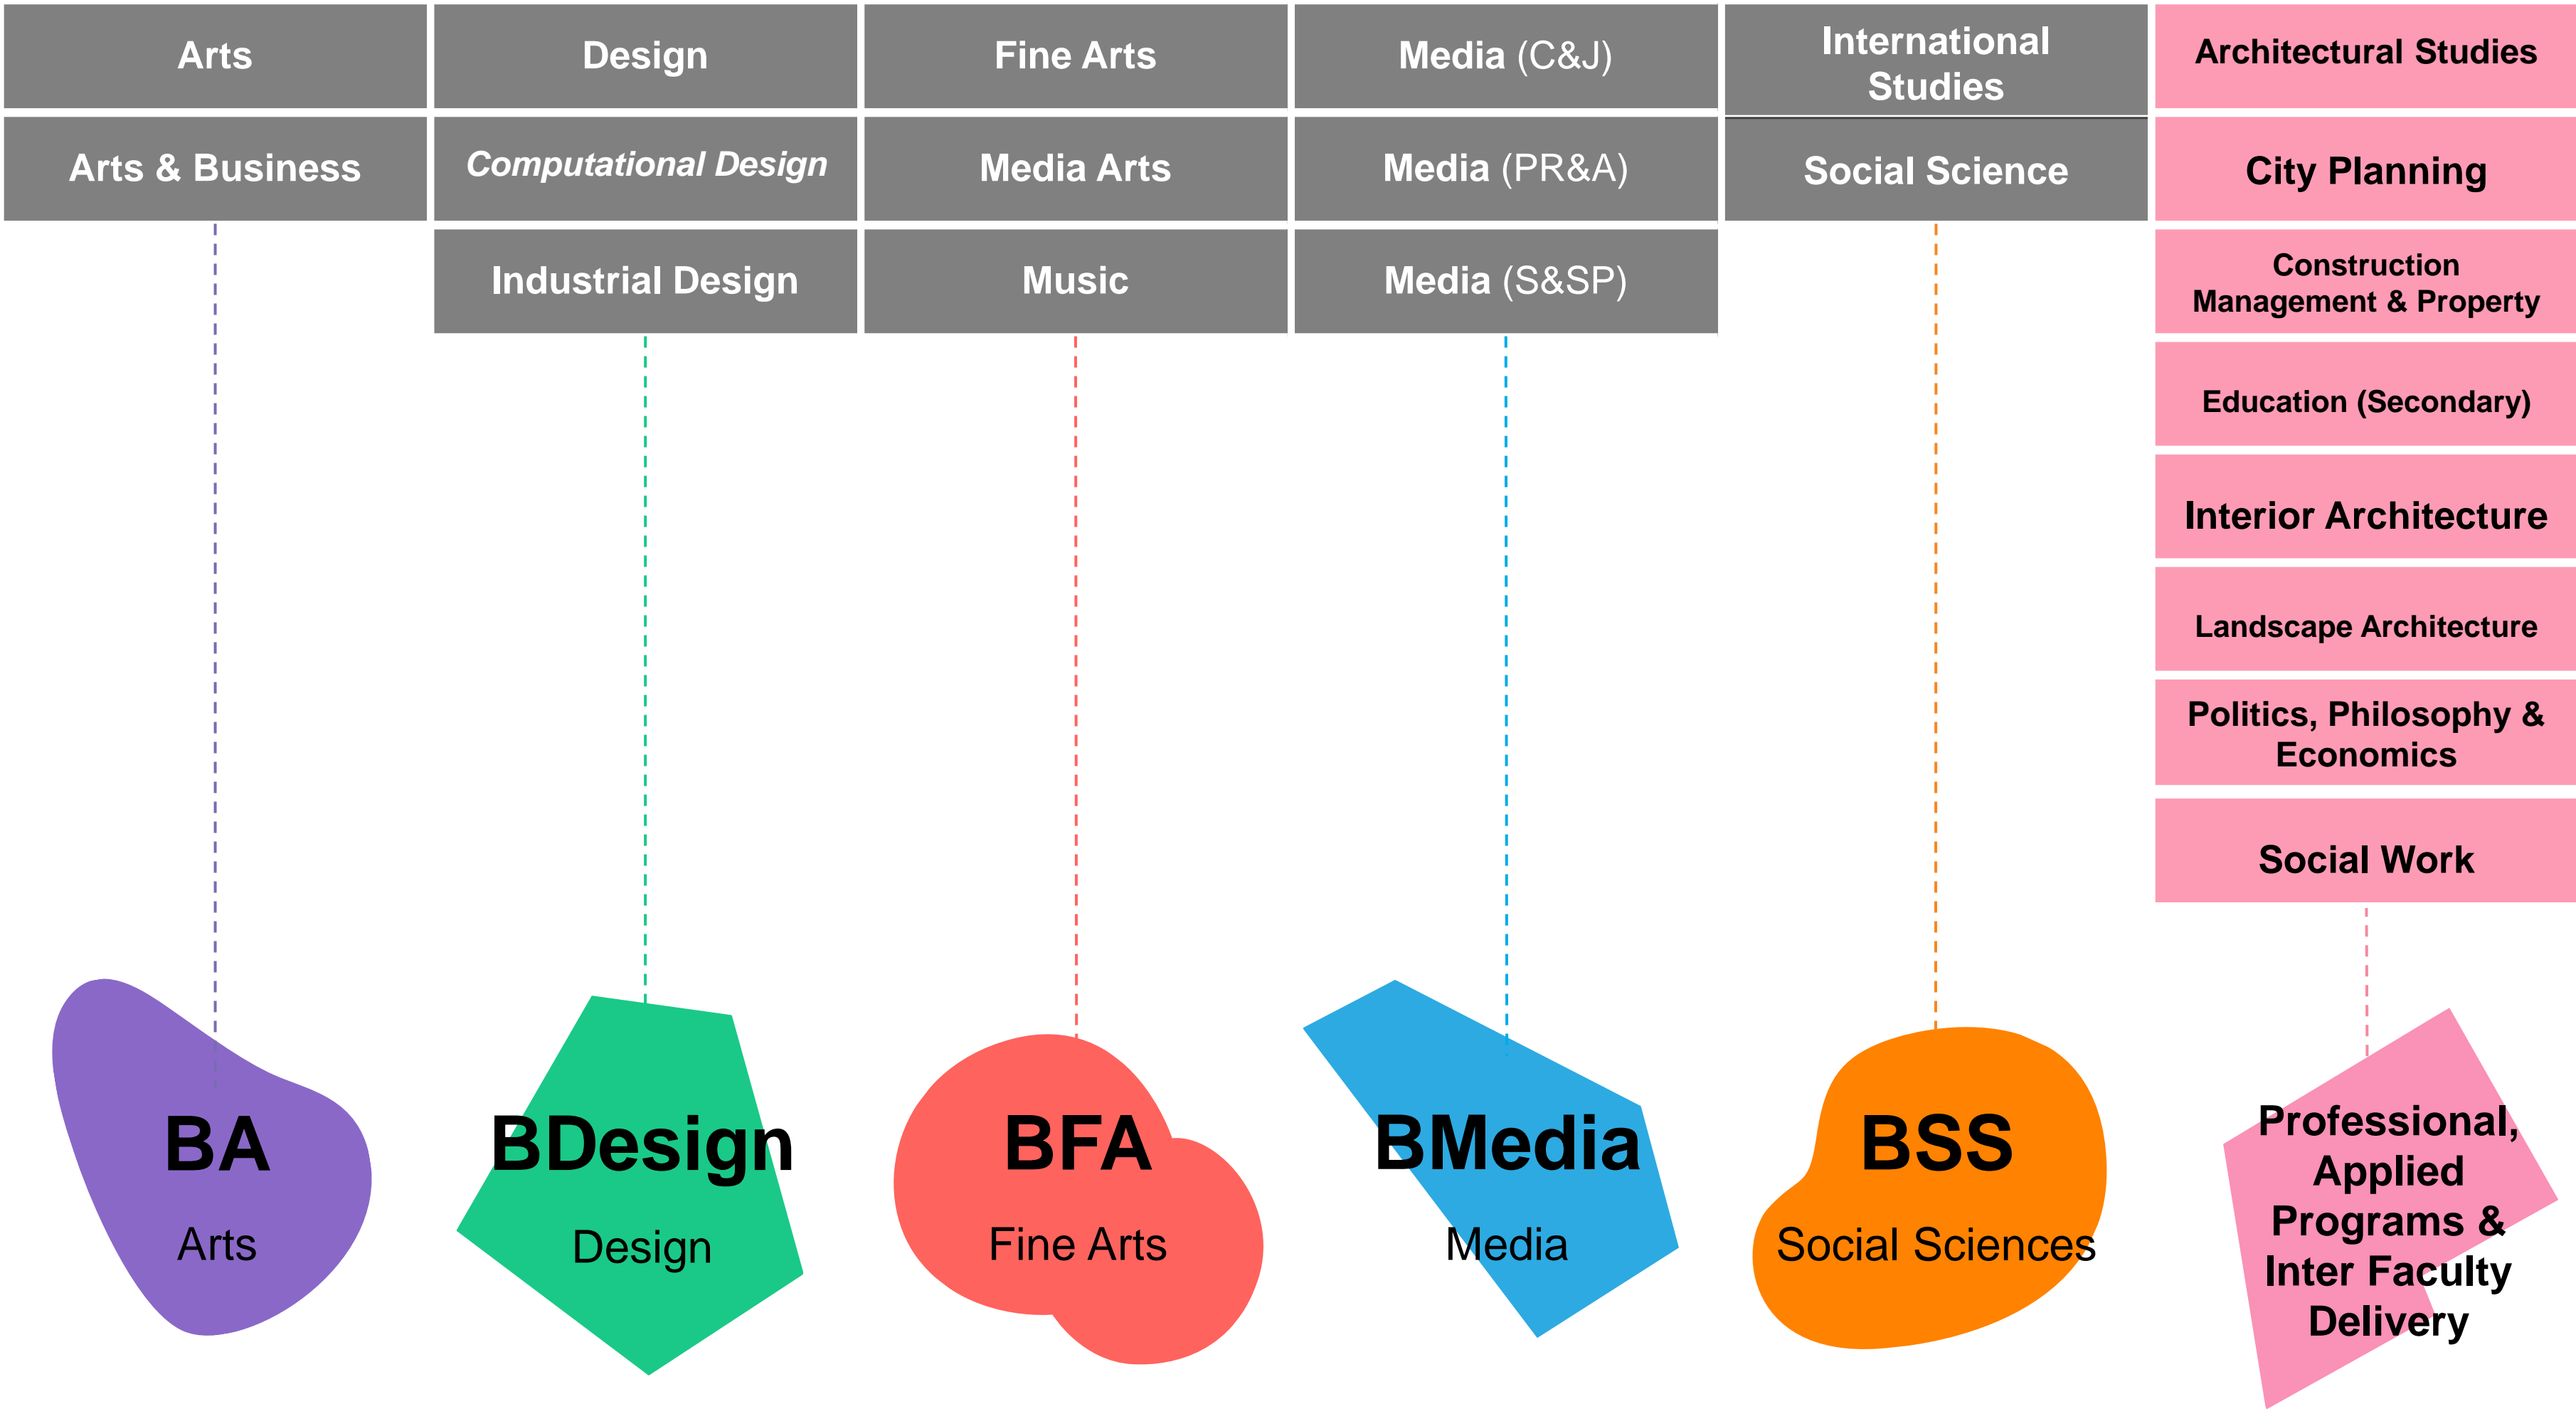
Arts
Arts & Business

BA
Arts

Design
Computational Design
Industrial Design

BDesign
Design

Fine Arts
Media Arts
Music

BFA
Fine Arts

Media (C&J)
Media (PR&A)
Media (S&SP)

BMedia
Media

International Studies
Social Science

BSS
Social Sciences

Architectural Studies
City Planning
Construction Management & Property
Education (Secondary)
Interior Architecture
Landscape Architecture
Politics, Philosophy & Economics
Social Work

Professional, Applied Programs & Inter Faculty Delivery